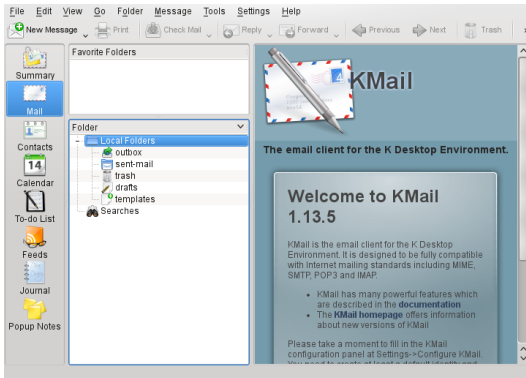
File Edit View Go Folder Message Tools Settings Help

New Message Print Check Mail Reply Forward Previous Next Trash

Summary
Mail
Contacts
14
Calendar
To-do List
Feeds
Journal
Popup Notes

Favorite Folders

Folder
Local Folders
outbox
sent-mail
trash
drafts
templates
Searches

KMail

The email client for the K Desktop Environment.

Welcome to KMail 1.13.5

KMail is the email client for the K Desktop Environment. It is designed to be fully compatible with Internet mailing standards including MIME, SMTP, POP3 and IMAP.

- KMail has many powerful features which are described in the documentation
- The KMail homepage offers information about new versions of KMail

Please take a moment to fill in the KMail configuration panel at Settings->Configure KMail. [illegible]